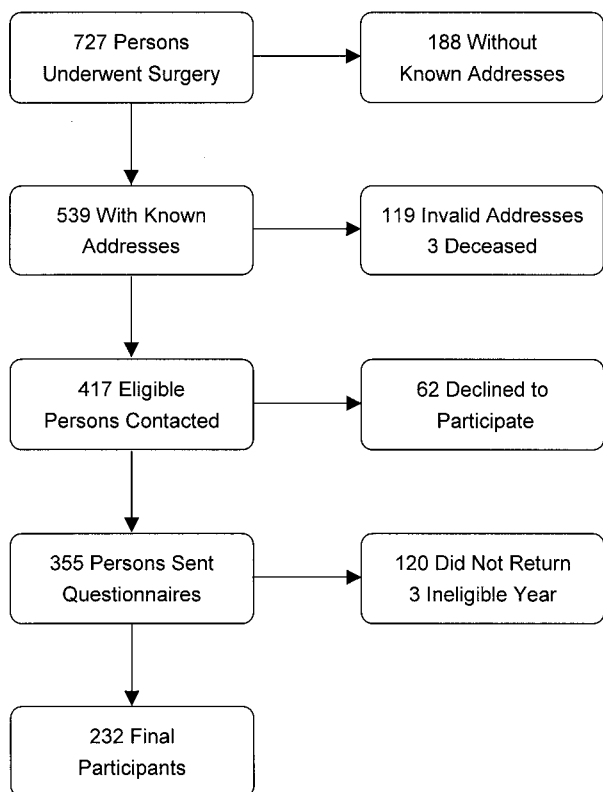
727 Persons Underwent Surgery

188 Without Known Addresses

539 With Known Addresses

119 Invalid Addresses
3 Deceased

417 Eligible Persons Contacted

62 Declined to Participate

355 Persons Sent Questionnaires

120 Did Not Return
3 Ineligible Year

232 Final Participants